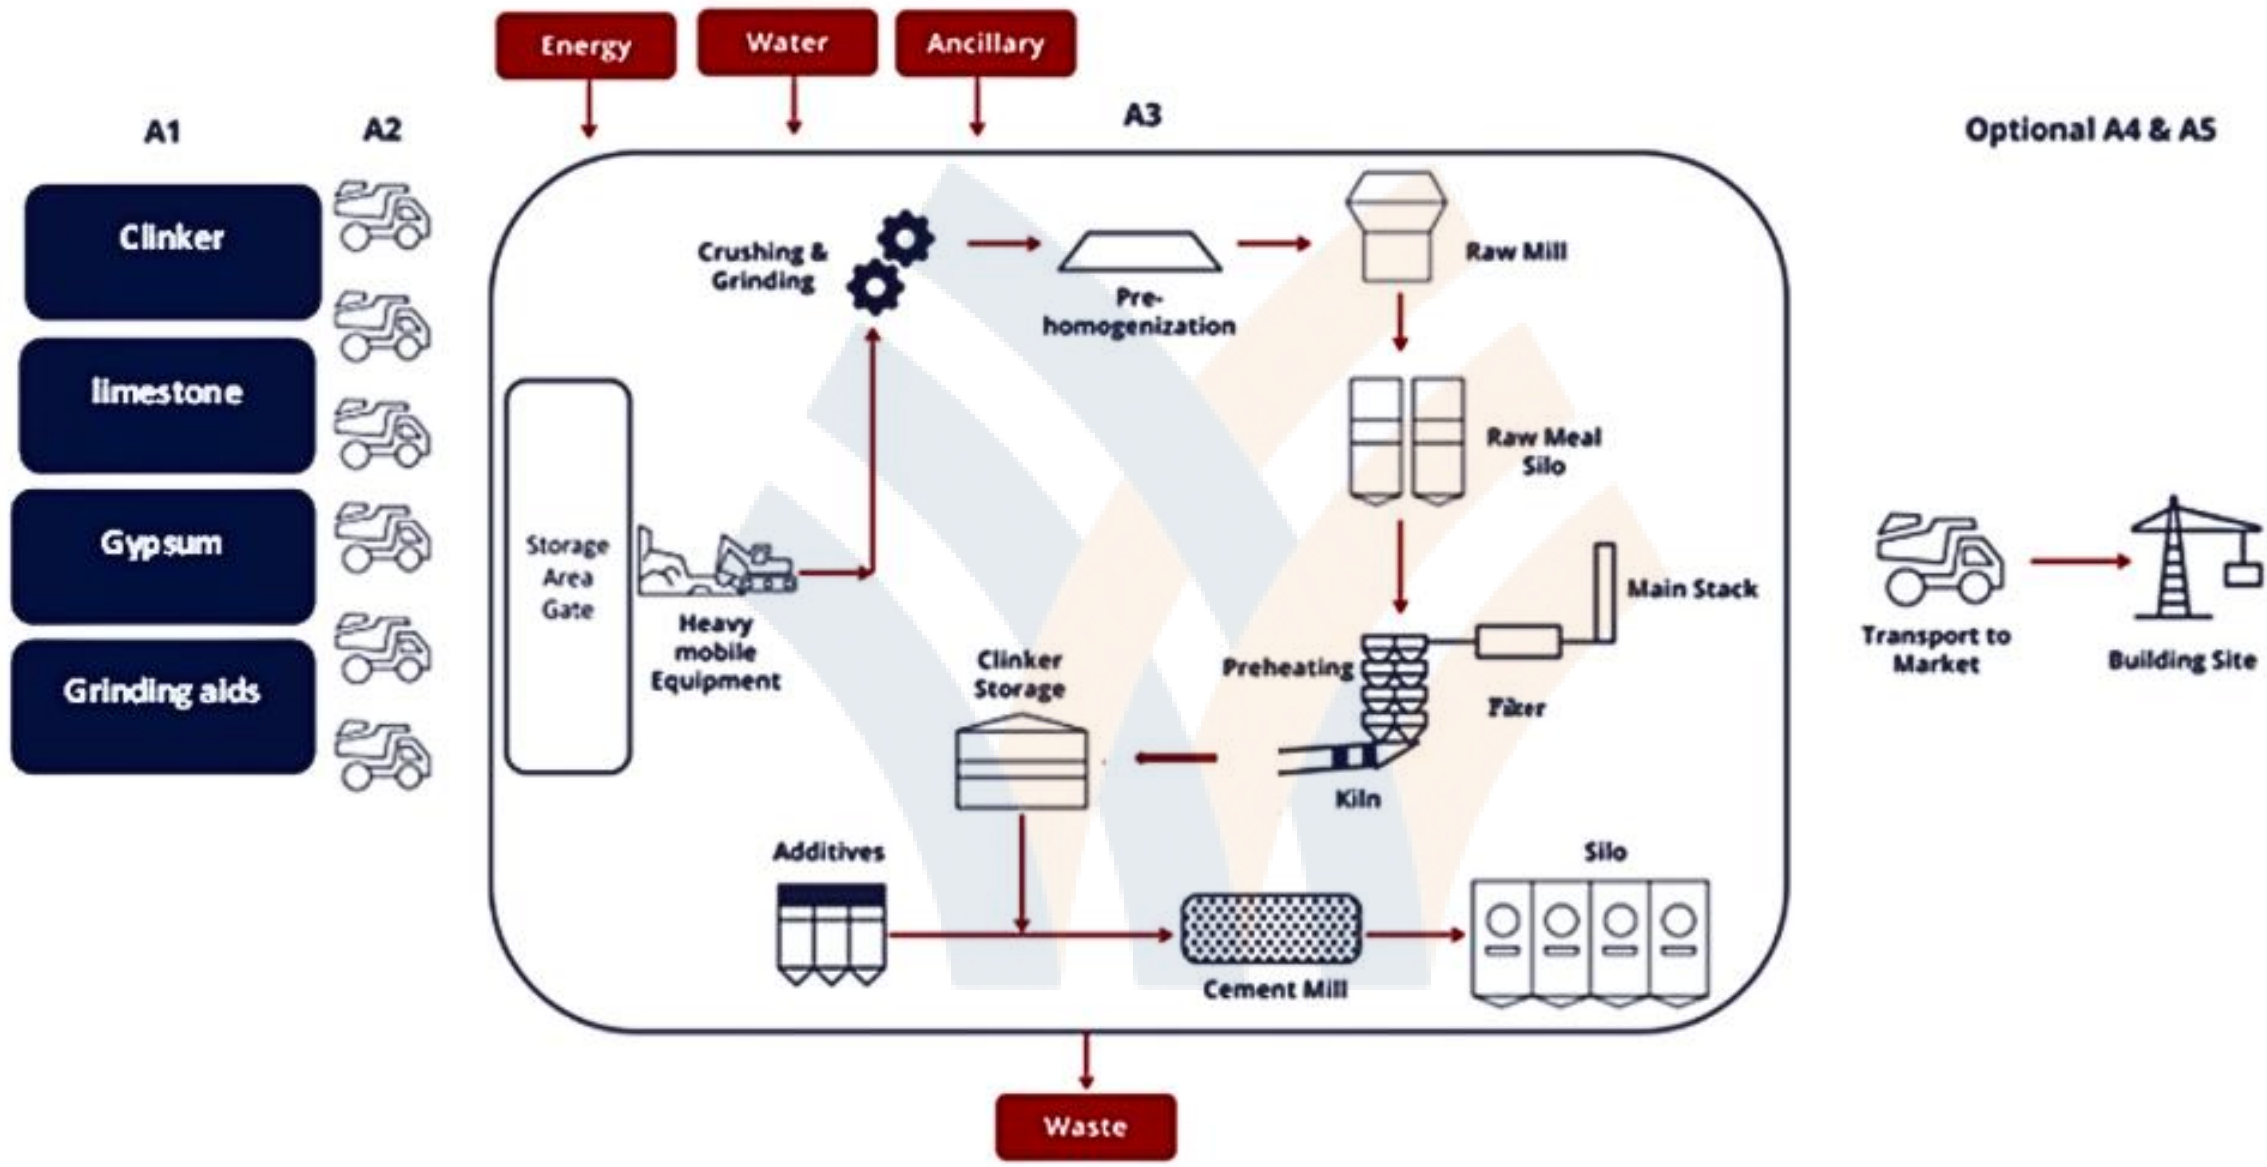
Energy

Water

Ancillary

A1

A2

A3

Optional A4 & A5

Clinker

limestone

Gypsum

Grinding aids

Crushing & Grinding

Pre-homogenization

Raw Mill

Raw Meal Silo

Storage Area Gate

Heavy mobile Equipment

Main Stack

Preheating

Filter

Clinker Storage

Kiln

Additives

Silo

Cement Mill

Transport to Market

Building Site

Waste